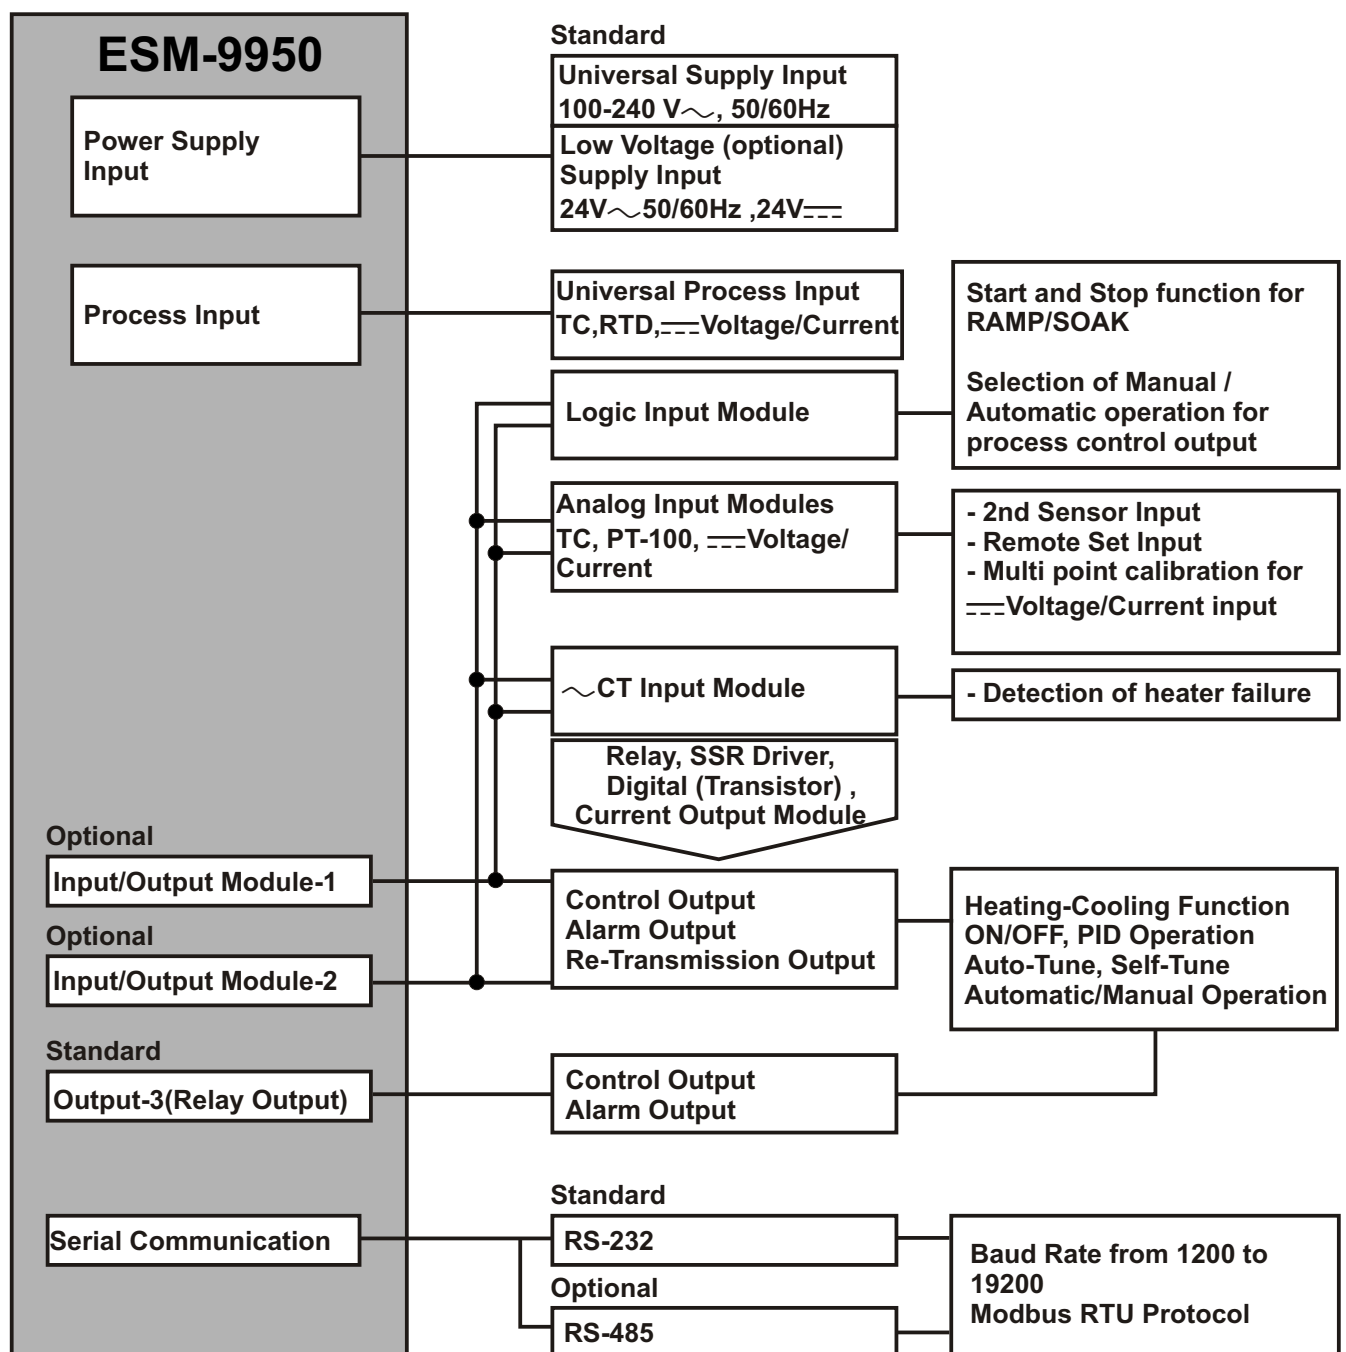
ESM-9950

Power Supply Input

Standard

Universal Supply Input 100-240 V$\sim$, 50/60Hz

Low Voltage (optional) Supply Input 24V$\sim$50/60Hz ,24V$\eqcirc$

Process Input

Universal Process Input TC,RTD,$\eqcirc$Voltage/Current

Start and Stop function for RAMP/SOAK

Selection of Manual / Automatic operation for process control output

Logic Input Module

Analog Input Modules TC, PT-100, $\eqcirc$Voltage/ Current

- 2nd Sensor Input
- Remote Set Input
- Multi point calibration for $\eqcirc$Voltage/Current input

$\sim$CT Input Module

- Detection of heater failure

Relay, SSR Driver, Digital (Transistor) , Current Output Module

Optional

Input/Output Module-1

Optional

Input/Output Module-2

Control Output
Alarm Output
Re-Transmission Output

Heating-Cooling Function
ON/OFF, PID Operation
Auto-Tune, Self-Tune
Automatic/Manual Operation

Standard

Output-3(Relay Output)

Control Output
Alarm Output

Serial Communication

Standard

RS-232

Optional

RS-485

Baud Rate from 1200 to 19200
Modbus RTU Protocol